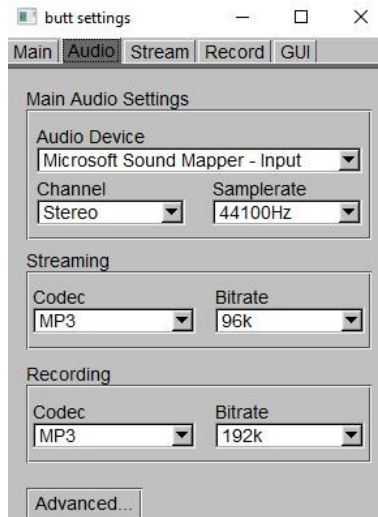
butt settings

Main Audio Stream Record GUI

Main Audio Settings

Audio Device
Microsoft Sound Mapper - Input

Channel
Stereo

Samplerate
44100Hz

Streaming

Codec
MP3

Bitrate
96k

Recording

Codec
MP3

Bitrate
192k

Advanced...